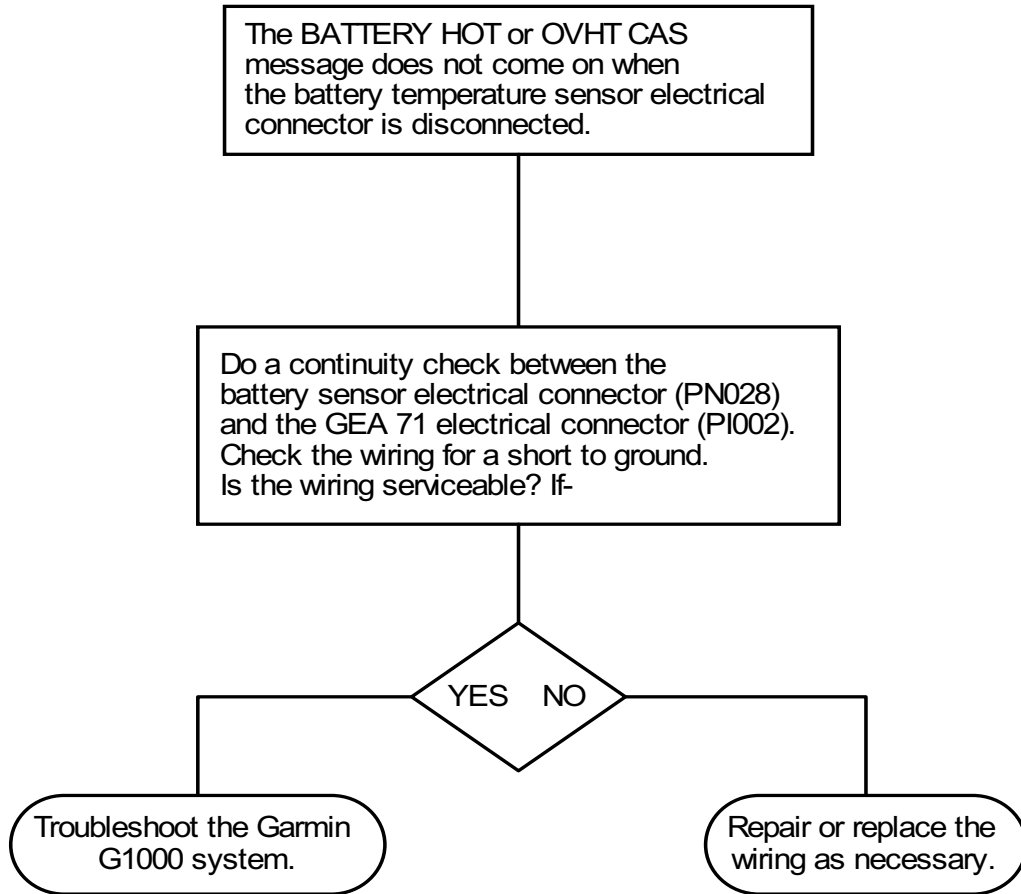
The BATTERY HOT or OVHT CAS message does not come on when the battery temperature sensor electrical connector is disconnected.

Do a continuity check between the battery sensor electrical connector (PN028) and the GEA 71 electrical connector (PI002). Check the wiring for a short to ground. Is the wiring serviceable? If-

YES NO

Troubleshoot the Garmin G1000 system.

Repair or replace the wiring as necessary.